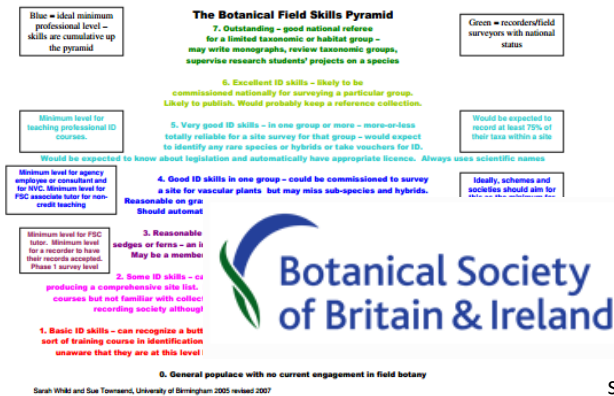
Blue = ideal minimum professional level – skills are cumulative up the pyramid

The Botanical Field Skills Pyramid

Green = recorders/field surveyors with national status

7. Outstanding – good national referee for a limited taxonomic or habitat group – may write monographs, review taxonomic groups, supervise research students' projects on a species

6. Excellent ID skills – likely to be commissioned nationally for surveying a particular group. Likely to publish. Would probably keep a reference collection.

Minimum level for teaching professional ID courses.

5. Very good ID skills – in one group or more – more-or-less totally reliable for a site survey for that group – would expect to identify any rare species or hybrids or take vouchers for ID.

Would be expected to record at least 75% of their taxa within a site

Would be expected to know about legislation and automatically have appropriate licence. Always uses scientific names

Minimum level for agency employee or consultant and for NVC. Minimum level for FSC associate tutor for non-credit teaching

4. Good ID skills in one group – could be commissioned to survey a site for vascular plants but may miss sub-species and hybrids. Reasonable on gra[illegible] Should automat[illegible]

Ideally, schemes and societies should aim for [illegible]

Minimum level for FSC tutor. Minimum level for a recorder to have their records accepted. Phase 1 survey level

3. Reasonable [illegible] sedges or ferns – an i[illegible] May be a member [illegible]

2. Some ID skills – ca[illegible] producing a comprehensive site list. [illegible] courses but not familiar with collect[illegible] recording society althoug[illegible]

1. Basic ID skills – can recognize a butt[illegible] sort of training course in identification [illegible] unaware that they are at this level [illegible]

Botanical Society of Britain & Ireland

0. General populace with no current engagement in field botany

Sarah Whild and Sue Townsend, University of Birmingham 2005 revised 2007

S